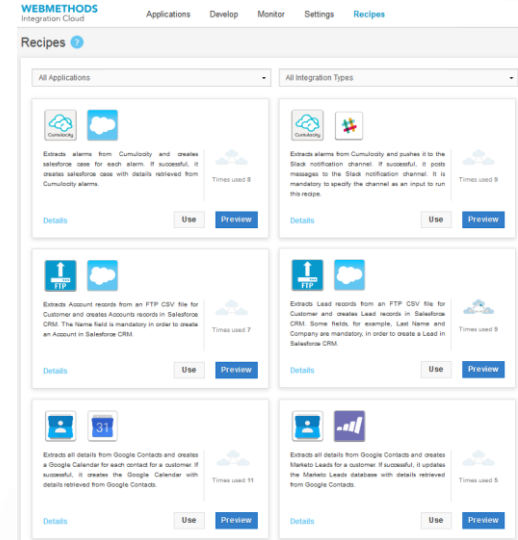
WEBMETHODS
Integration Cloud

Applications Develop Monitor Settings Recipes

Recipes 7

All Applications

All Integration Types

Cumulocity

Extracts alarms from Cumulocity and creates salesforce case for each alarm. If successful, it creates salesforce case with details retrieved from Cumulocity alarms.

Times used 8

Details Use Preview

Cumulocity

Extracts alarms from Cumulocity and pushes it to the Slack notification channel. If successful, it posts messages to the Slack notification channel. It is mandatory to specify the channel as an input to run this recipe.

Times used 9

Details Use Preview

FTP

Extracts Account records from an FTP CSV file for Customer and creates Accounts records in Salesforce CRM. The Name field is mandatory in order to create an Account in Salesforce CRM.

Times used 7

Details Use Preview

FTP

Extracts Lead records from an FTP CSV file for Customer and creates Lead records in Salesforce CRM. Some fields, for example, Last Name and Company are mandatory, in order to create a Lead in Salesforce CRM.

Times used 9

Details Use Preview

31

Extracts all details from Google Contacts and creates a Google Calendar for each contact for a customer. If successful, it creates the Google Calendar with details retrieved from Google Contacts.

Times used 11

Details Use Preview

Extracts all details from Google Contacts and creates Marketo Leads for a customer. If successful, it updates the Marketo Leads database with details retrieved from Google Contacts.

Times used 5

Details Use Preview